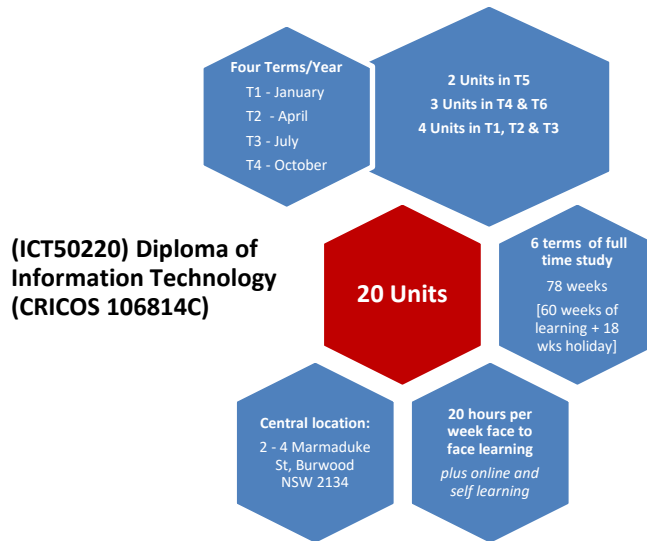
Four Terms/Year
T1 - January
T2 - April
T3 - July
T4 - October

2 Units in T5
3 Units in T4 & T6
4 Units in T1, T2 & T3

(ICT50220) Diploma of Information Technology (CRICOS 106814C)

20 Units

6 terms of full time study
78 weeks
[60 weeks of learning + 18 wks holiday]

Central location:
2 - 4 Marmaduke St, Burwood NSW 2134

20 hours per week face to face learning
plus online and self learning